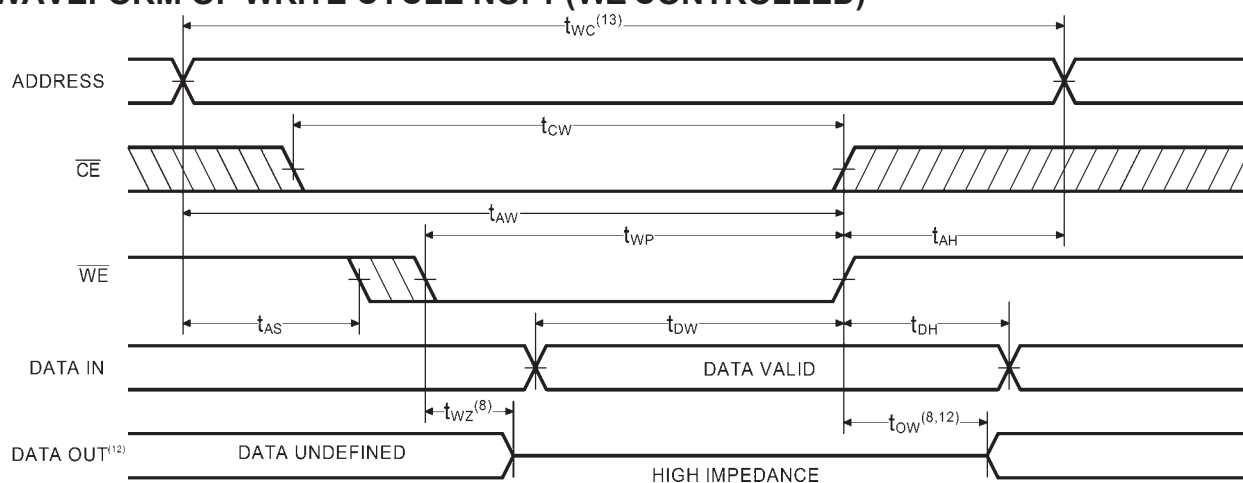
WAVEFORM OF WRITE CYCLE NO. 1 (WE CONTROLLED)

$t_{WC}^{(13)}$

ADDRESS

$t_{CW}$

$\overline{CE}$

$t_{AW}$

$t_{WP}$

$t_{AH}$

$\overline{WE}$

$t_{AS}$

$t_{DW}$

$t_{DH}$

DATA IN

DATA VALID

$t_{WZ}^{(8)}$

$t_{OW}^{(8,12)}$

DATA OUT$^{(12)}$

DATA UNDEFINED

HIGH IMPEDANCE